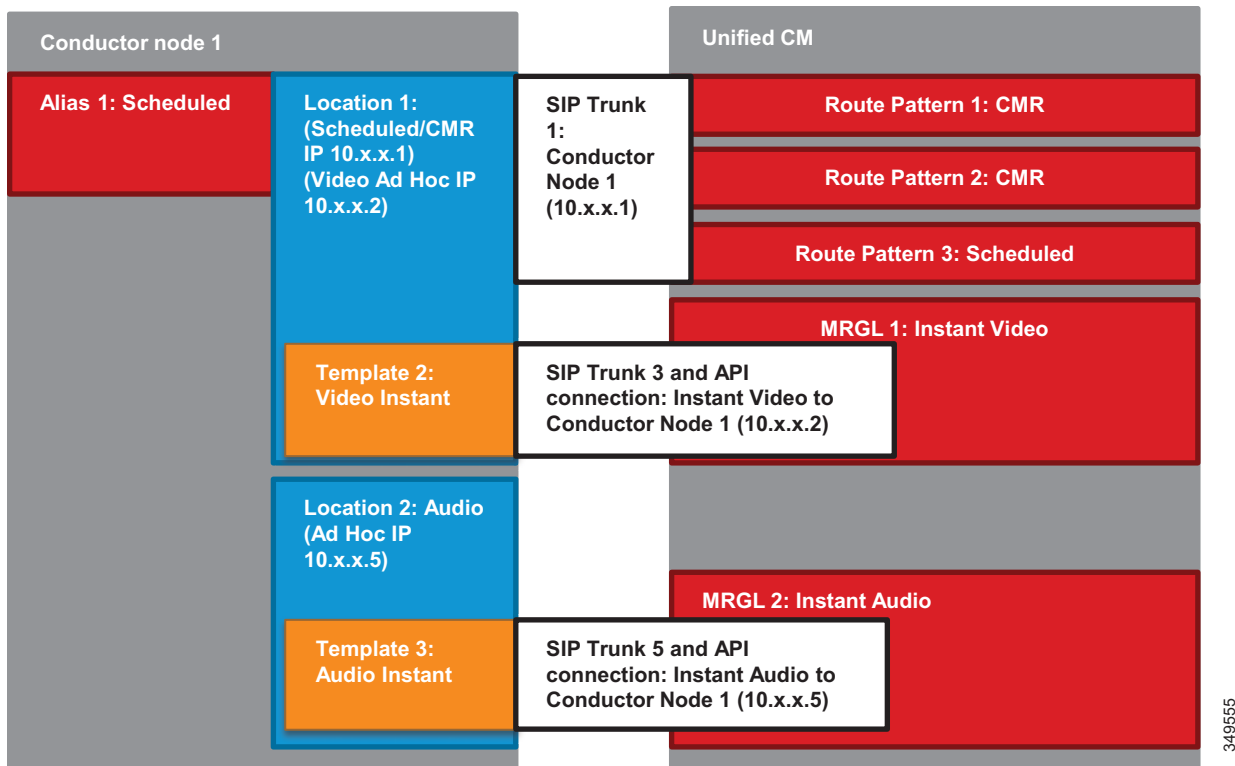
Conductor node 1

Unified CM

Alias 1: Scheduled

Location 1: (Scheduled/CMR IP 10.x.x.1) (Video Ad Hoc IP 10.x.x.2)

SIP Trunk 1: Conductor Node 1 (10.x.x.1)

Route Pattern 1: CMR

Route Pattern 2: CMR

Route Pattern 3: Scheduled

MRGL 1: Instant Video

Template 2: Video Instant

SIP Trunk 3 and API connection: Instant Video to Conductor Node 1 (10.x.x.2)

Location 2: Audio (Ad Hoc IP 10.x.x.5)

MRGL 2: Instant Audio

Template 3: Audio Instant

SIP Trunk 5 and API connection: Instant Audio to Conductor Node 1 (10.x.x.5)

349555